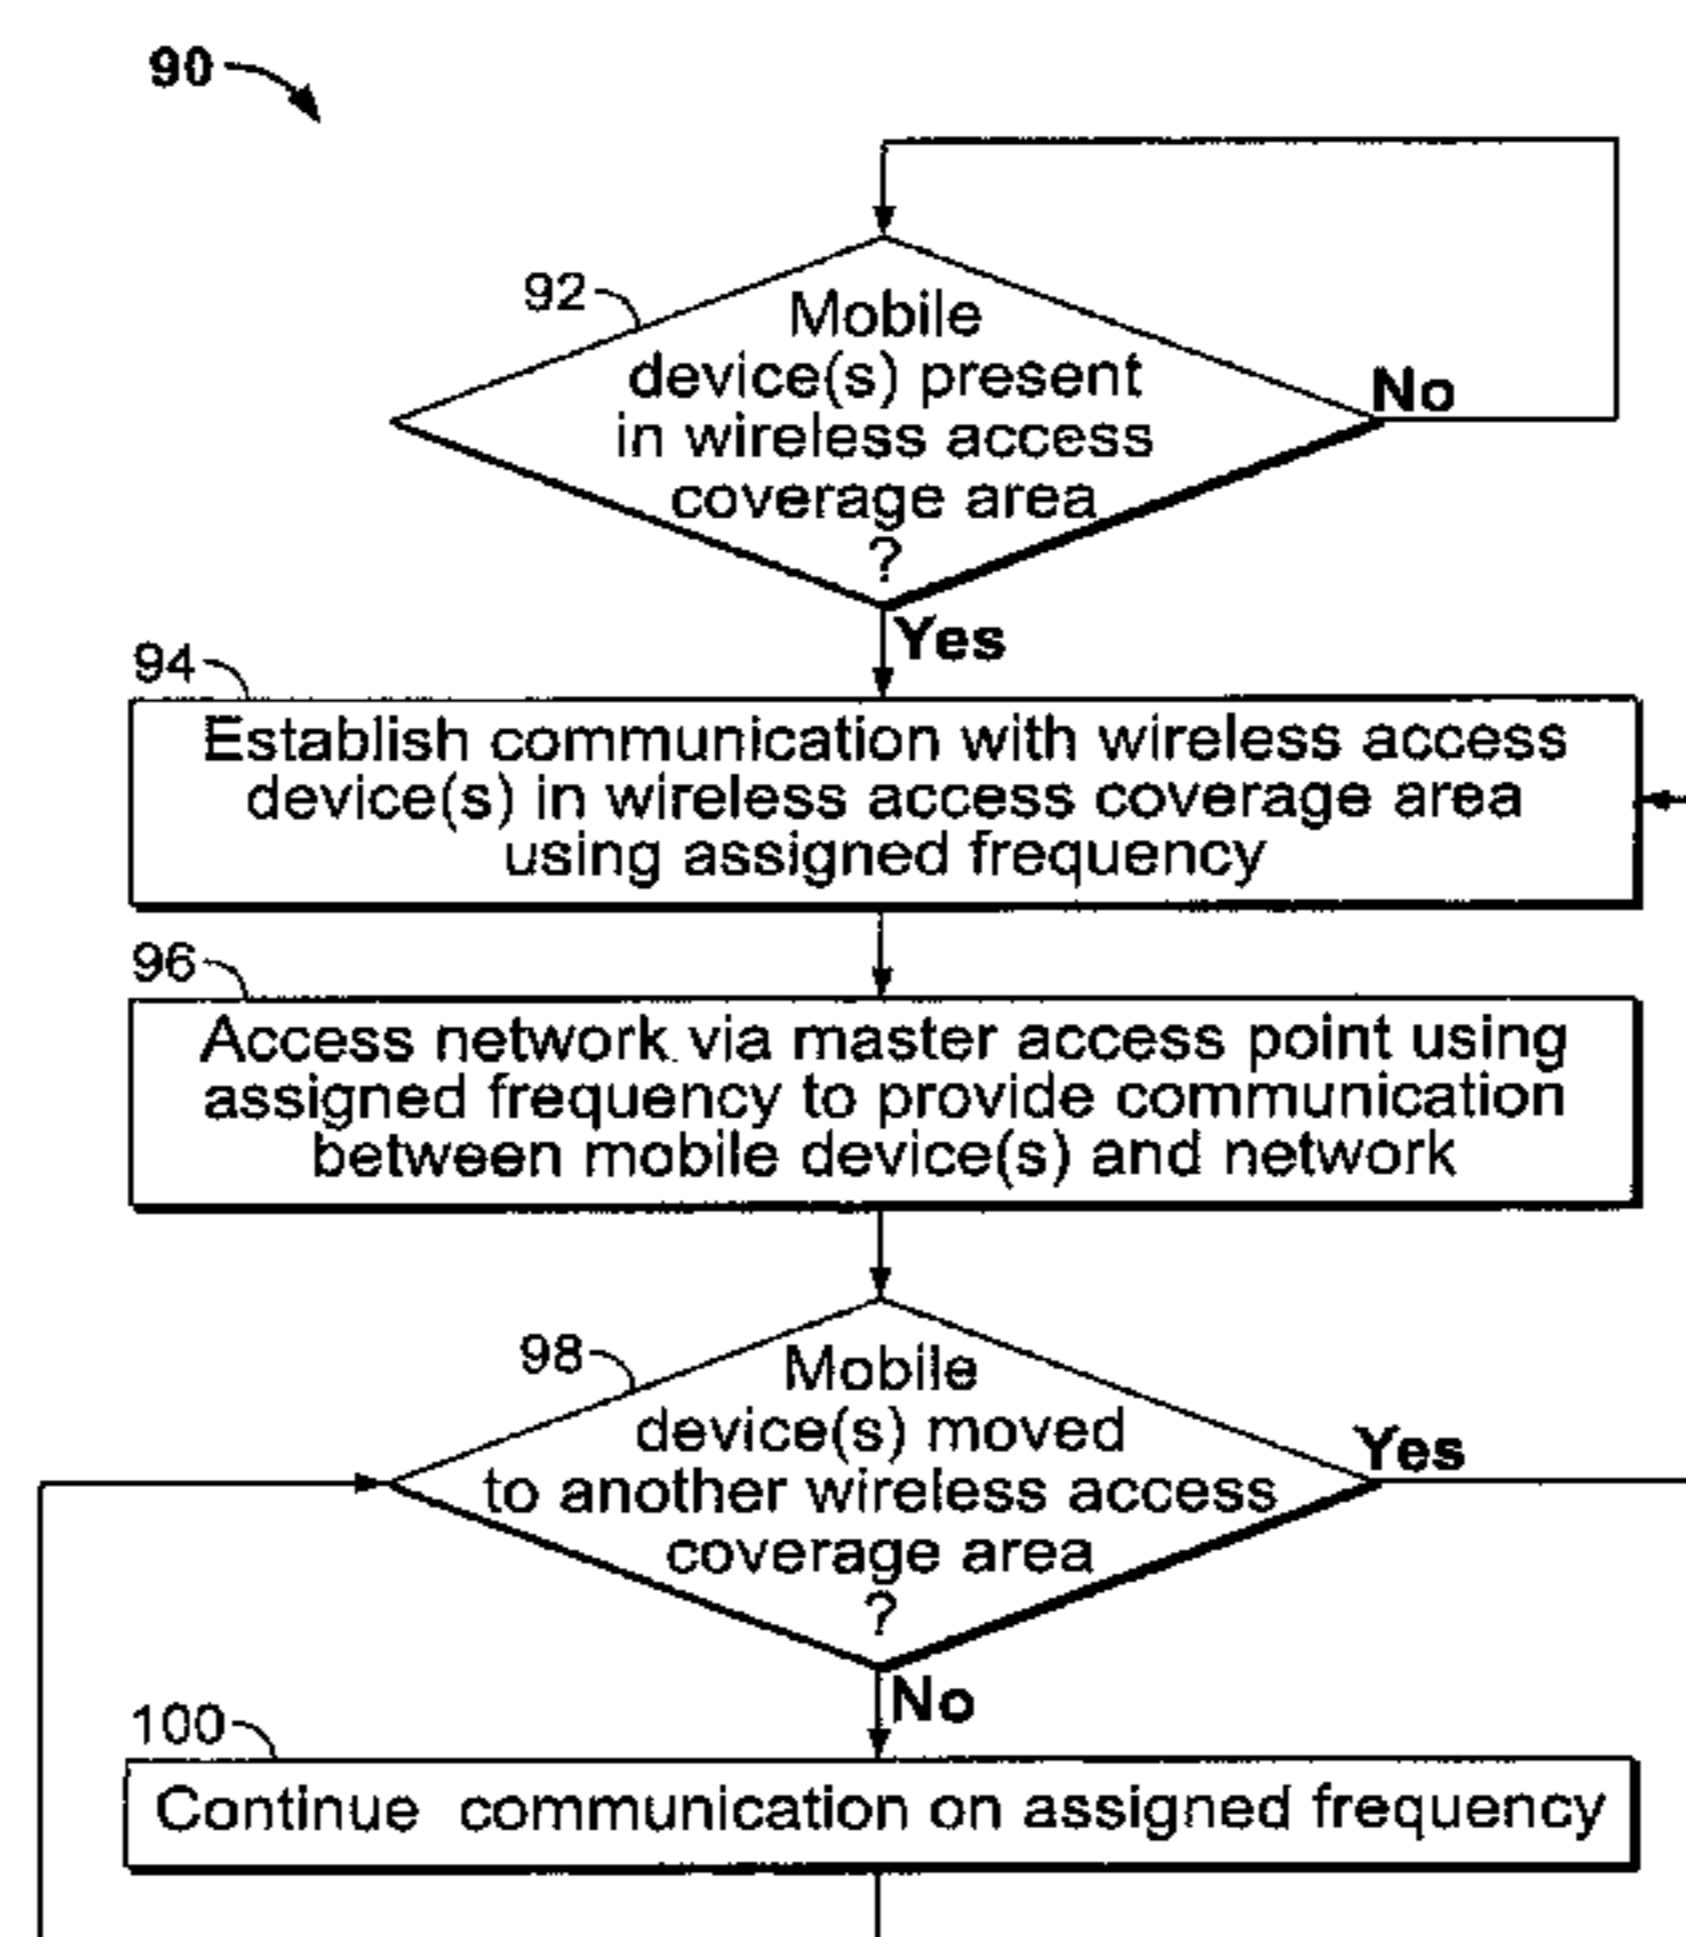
90

92

Mobile device(s) present in wireless access coverage area ?

No

Yes

94

Establish communication with wireless access device(s) in wireless access coverage area using assigned frequency

96

Access network via master access point using assigned frequency to provide communication between mobile device(s) and network

98

Mobile device(s) moved to another wireless access coverage area ?

Yes

No

100

Continue communication on assigned frequency